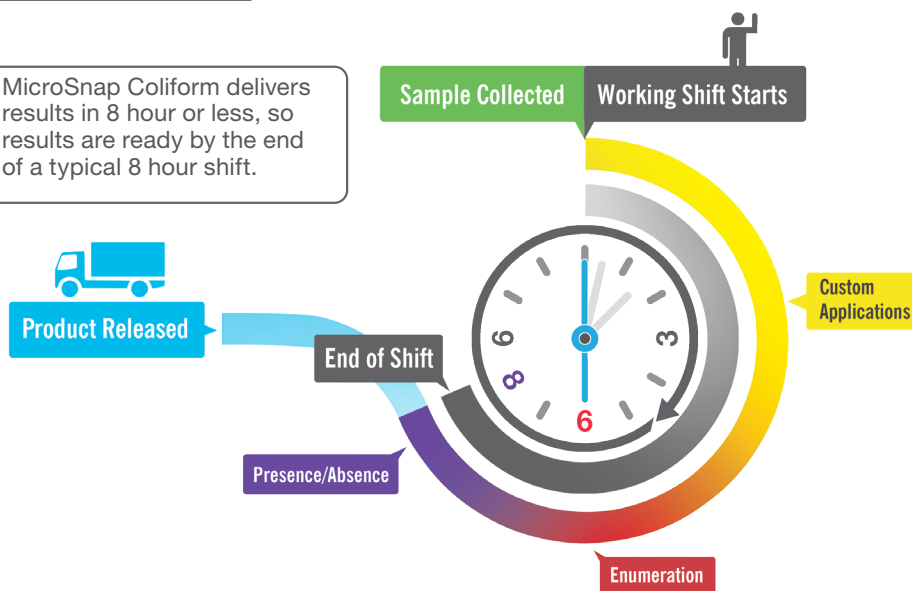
MicroSnap Coliform delivers results in 8 hour or less, so results are ready by the end of a typical 8 hour shift.

Sample Collected

Working Shift Starts

Custom Applications

Product Released

End of Shift

9

3

8

6

Presence/Absence

Enumeration